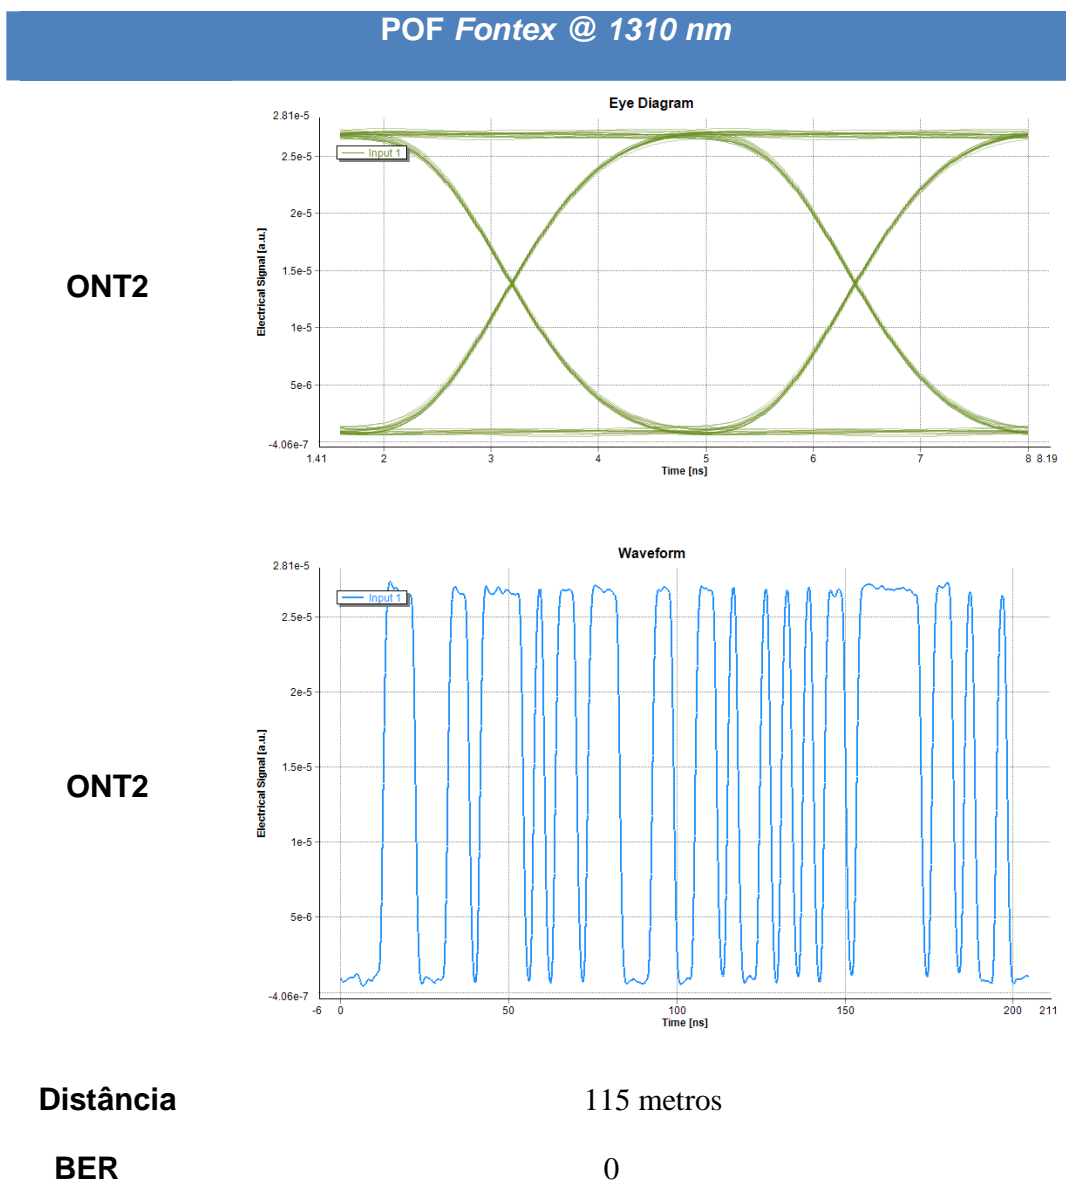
POF Fontex @ 1310 nm

ONT2

Eye Diagram

Input 1

Electrical Signal [a.u.]

2.81e-5
2.5e-5
2e-5
1.5e-5
1e-5
5e-6
-4.06e-7

1.41 2 3 4 5 6 7 8 8.19

Time [ns]

ONT2

Waveform

Input 1

Electrical Signal [a.u.]

2.81e-5
2.5e-5
2e-5
1.5e-5
1e-5
5e-6
-4.06e-7

-6 0 50 100 150 200 211

Time [ns]

| Distância | 115 metros |
|---|---|
| BER | 0 |